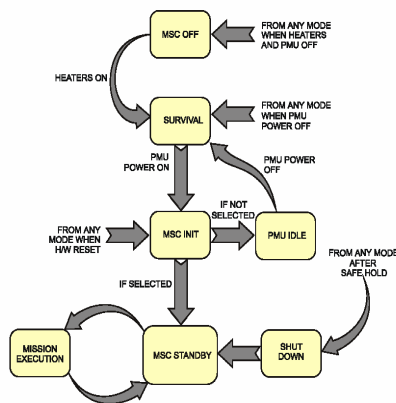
MSC OFF

FROM ANY MODE WHEN HEATERS AND PMU OFF

HEATERS ON

SURVIVAL

FROM ANY MODE WHEN PMU POWER OFF

PMU POWER ON

PMU POWER OFF

FROM ANY MODE WHEN H/W RESET

MSC INIT

IF NOT SELECTED

PMU IDLE

FROM ANY MODE AFTER SAFE HOLD

IF SELECTED

MISSION EXECUTION

MSC STANDBY

SHUT DOWN